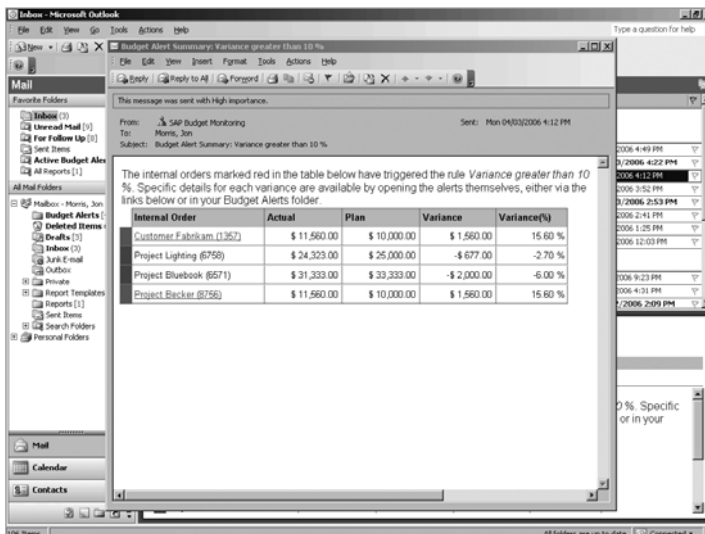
Inbox - Microsoft Outlook

File Edit View Go Tools Actions Help

Type a question for help

New

Mail

Favorite Folders

Inbox (3)
Unread Mail [9]
For Follow Up [8]
Sent Items
Active Budget Aler
All Reports [1]

All Mail Folders

Mailbox - Morris, Jon
Budget Alerts [
Deleted Items
Drafts [3]
Inbox (3)
Junk E-mail
Outbox
Private
Report Templates
Reports [1]
Sent Items
Search Folders
Personal Folders

Mail
Calendar
Contacts

Budget Alert Summary: Variance greater than 10 %

File Edit View Insert Format Tools Actions Help

Reply | Reply to All | Forward

This message was sent with High importance.

From: SAP Budget Monitoring
To: Morris, Jon
Subject: Budget Alert Summary: Variance greater than 10 %

Sent: Mon 04/03/2006 4:12 PM

The internal orders marked red in the table below have triggered the rule *Variance greater than 10 %*. Specific details for each variance are available by opening the alerts themselves, either via the links below or in your Budget Alerts folder.

| Internal Order | Actual | Plan | Variance | Variance(%) |
|---|---|---|---|---|
| Customer Fabrikam (1357) | \$ 11,560.00 | \$ 10,000.00 | \$ 1,560.00 | 15.60 % |
| Project Lighting (6758) | \$ 24,323.00 | \$ 25,000.00 | -\$ 677.00 | -2.70 % |
| Project Bluebook (6571) | \$ 31,333.00 | \$ 33,333.00 | -\$ 2,000.00 | -6.00 % |
| Project Becker (8756) | \$ 11,560.00 | \$ 10,000.00 | \$ 1,560.00 | 15.60 % |

2006 4:49 PM
3/2006 4:22 PM
2006 4:12 PM
2006 3:52 PM
3/2006 2:53 PM
2006 2:41 PM
2006 1:25 PM
2006 12:03 PM
2006 9:23 PM
2006 4:31 PM
2/2006 2:09 PM

0 %. Specific
or in your

All folders are up to date. Connected